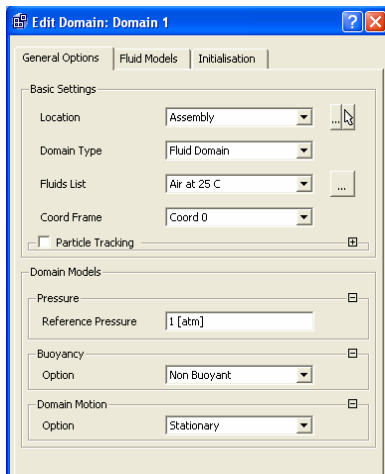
Edit Domain: Domain 1

General Options | Fluid Models | Initialisation

Basic Settings

Location | Assembly

Domain Type | Fluid Domain

Fluids List | Air at 25 C

Coord Frame | Coord 0

Particle Tracking

Domain Models

Pressure

Reference Pressure | 1 [atm]

Buoyancy

Option | Non Buoyant

Domain Motion

Option | Stationary